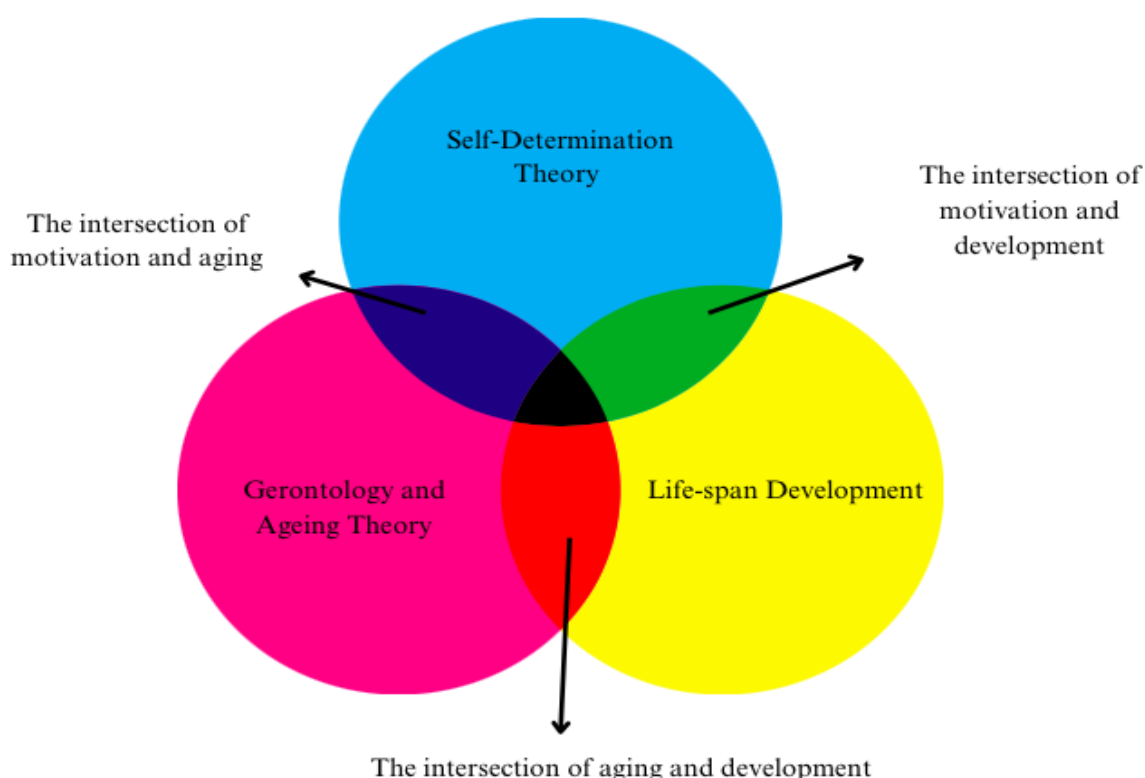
Self-Determination Theory

The intersection of motivation and aging

The intersection of motivation and development

Gerontology and Ageing Theory

Life-span Development

The intersection of aging and development